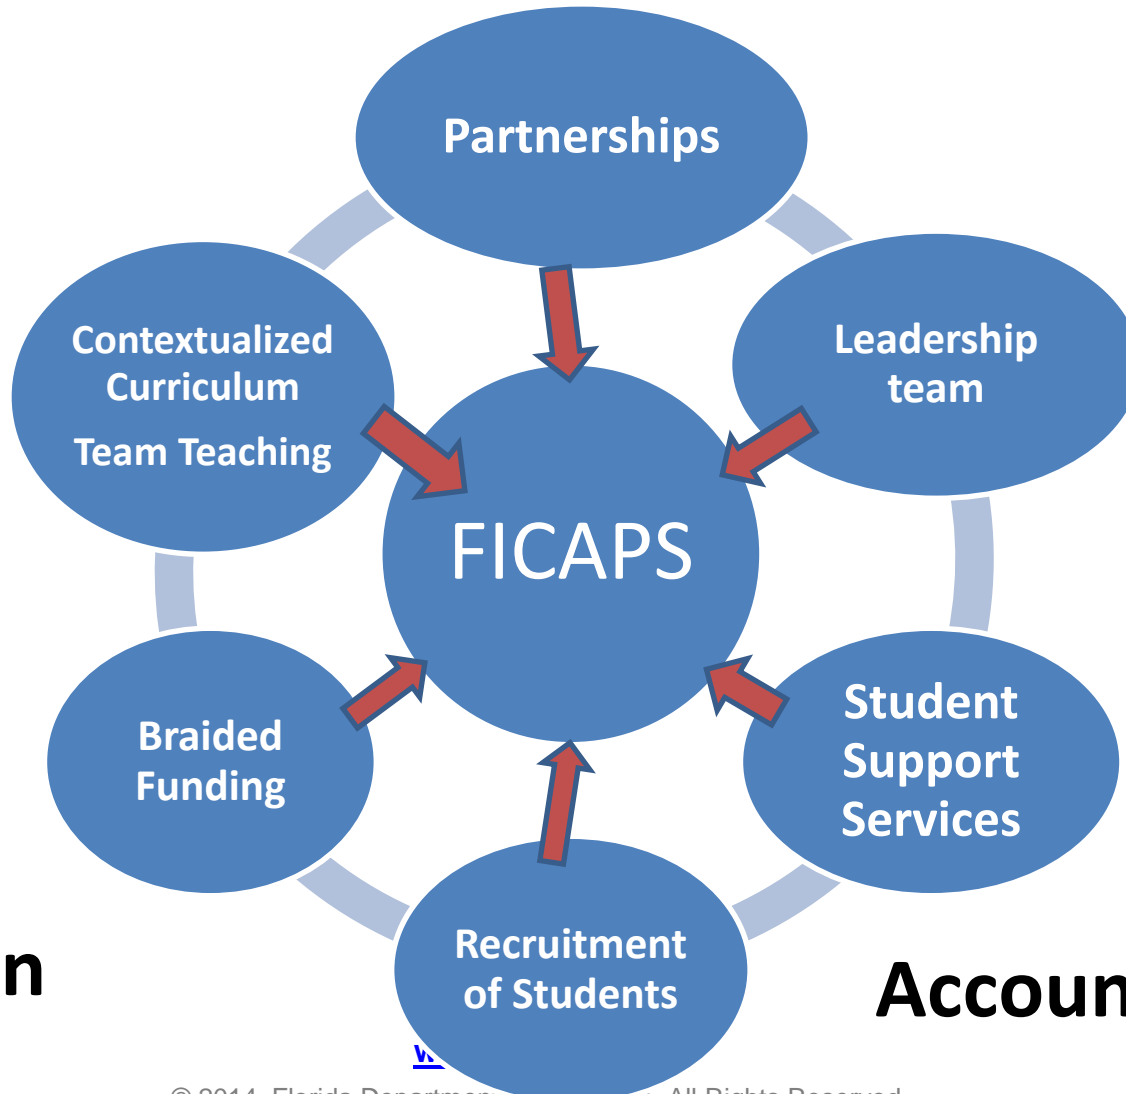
Partnerships

Contextualized Curriculum

Team Teaching

Leadership team

FICAPS

Braided Funding

Student Support Services

Recruitment of Students

n

Accoun

w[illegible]

© 2014, Florida Departmen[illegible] All Rights Reserved